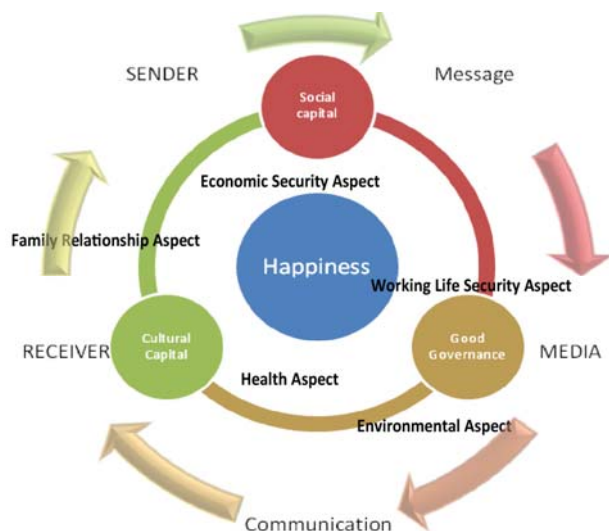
SENDER

Message

Social capital

Economic Security Aspect

Family Relationship Aspect

Happiness

Working Life Security Aspect

Cultural Capital

Good Governance

RECEIVER

MEDIA

Health Aspect

Environmental Aspect

Communication